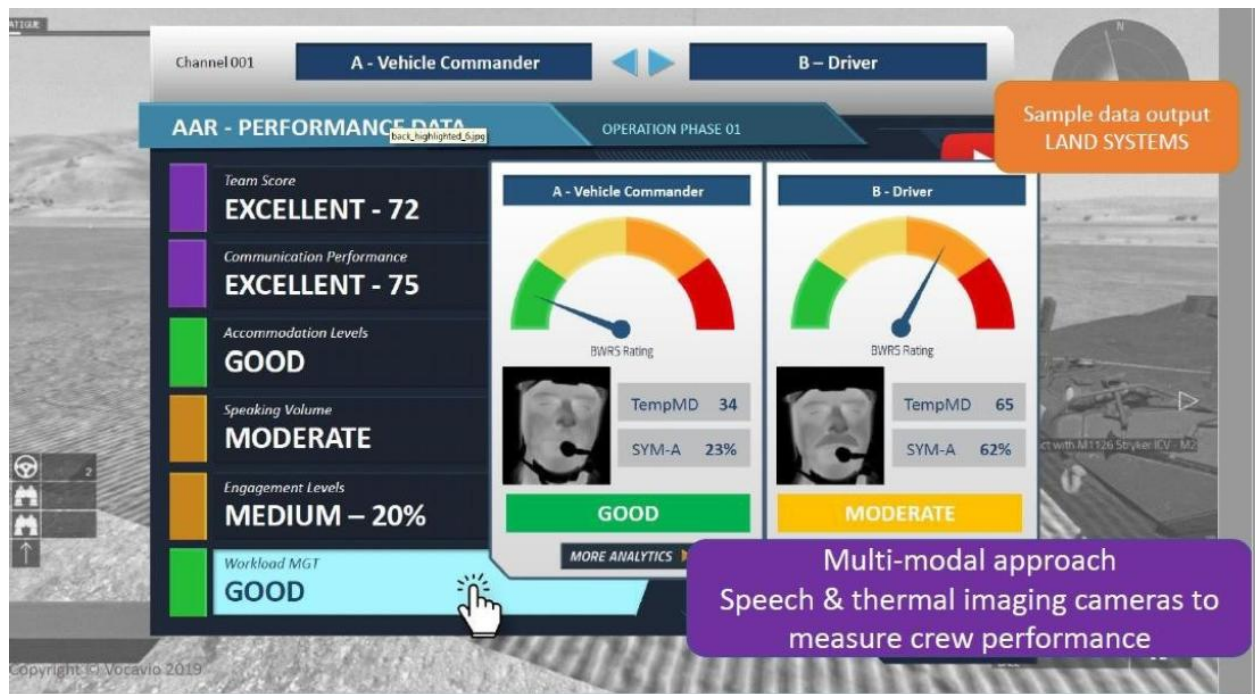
ATIGUE

Channel 001

A - Vehicle Commander

B – Driver

Sample data output
LAND SYSTEMS

AAR - PERFORMANCE DATA

back_highlighted_6.jpg

OPERATION PHASE 01

Team Score
EXCELLENT - 72

Communication Performance
EXCELLENT - 75

Accommodation Levels
GOOD

Speaking Volume
MODERATE

Engagement Levels
MEDIUM – 20%

Workload MGT
GOOD

A - Vehicle Commander

BWRS Rating

TempMD 34

SYM-A 23%

GOOD

MORE ANALYTICS

B - Driver

BWRS Rating

TempMD 65

SYM-A 62%

MODERATE

ct with M1126 Stryker ICV - M2

2

Multi-modal approach
Speech & thermal imaging cameras to measure crew performance

Copyright © Vocavio 2019